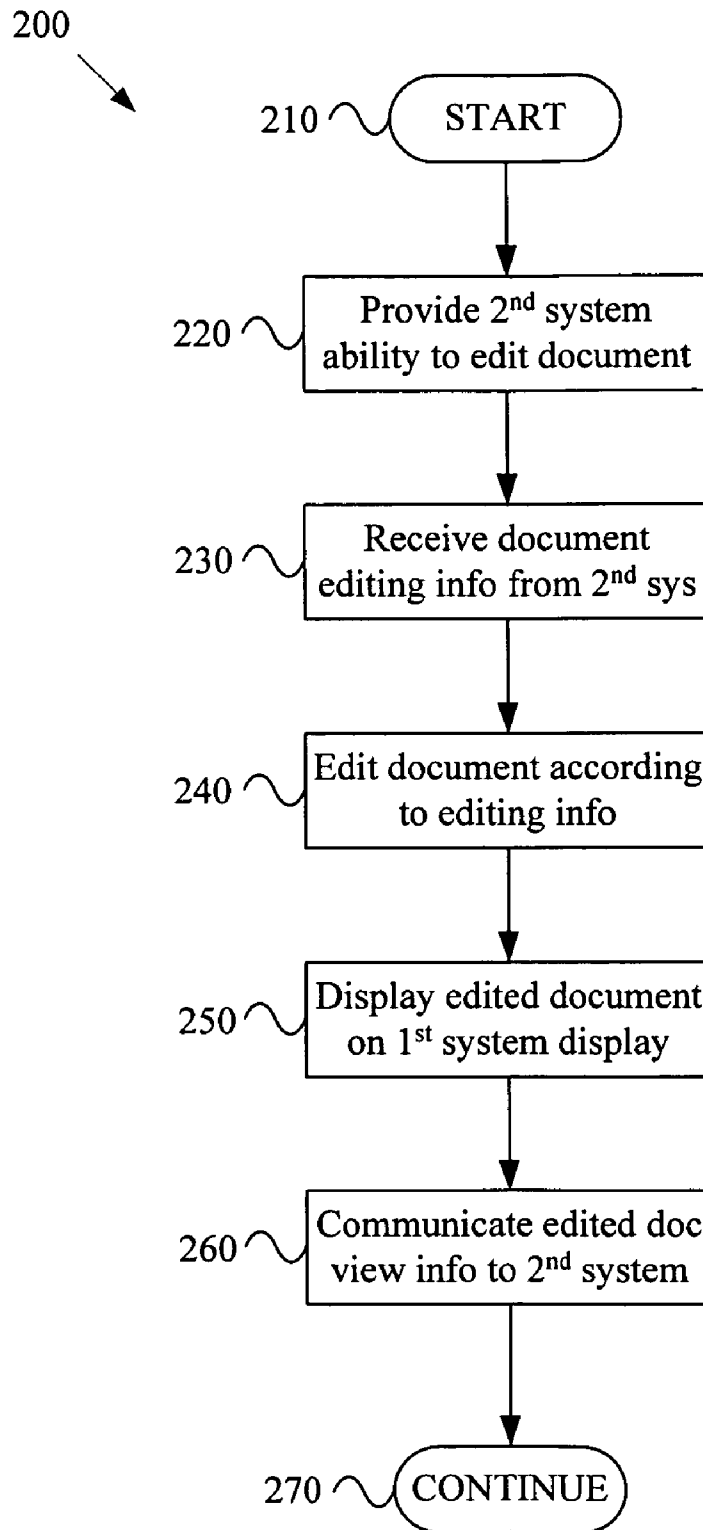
200

210 START

220 Provide 2$^{nd}$ system ability to edit document

230 Receive document editing info from 2$^{nd}$ sys

240 Edit document according to editing info

250 Display edited document on 1$^{st}$ system display

260 Communicate edited doc view info to 2$^{nd}$ system

270 CONTINUE